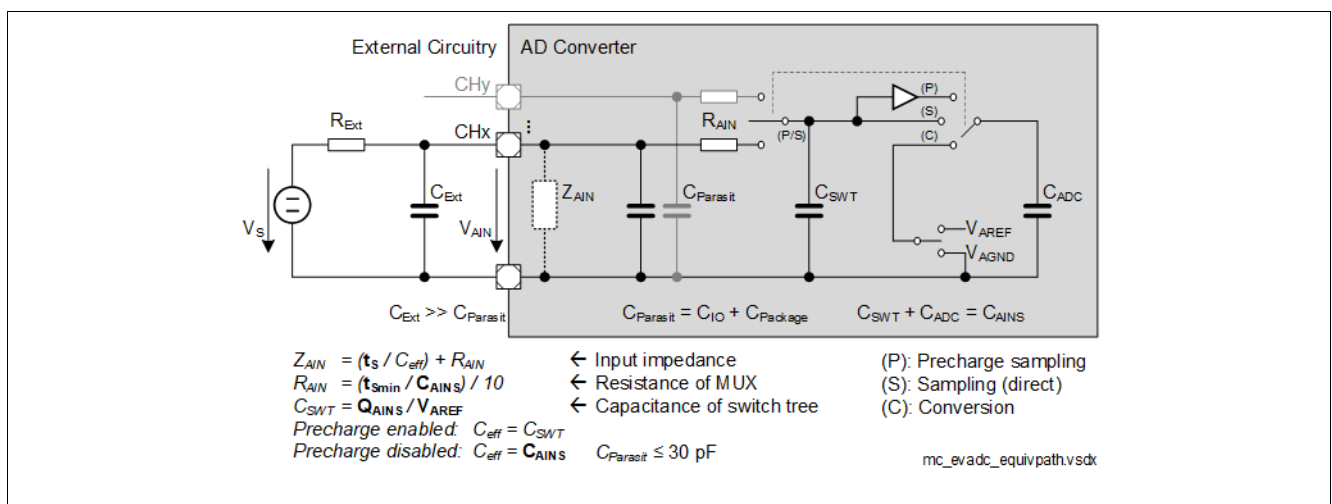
External Circuitry
AD Converter

CHy
CHx
$R_{Ext}$
$R_{AIN}$
(P)
(S)
(C)
(P/S)
$C_{Ext}$
$Z_{AIN}$
$C_{Parasit}$
$C_{SWT}$
$C_{ADC}$
$V_S$
$V_{AIN}$
$V_{AREF}$
$V_{AGND}$

$C_{Ext}$ >> $C_{Parasit}$
$C_{Parasit} = C_{IO} + C_{Package}$
$C_{SWT} + C_{ADC} = C_{AINS}$

$Z_{AIN}$ = ($t_S$ / $C_{eff}$) + $R_{AIN}$ ← Input impedance
$R_{AIN}$ = ($t_{Smin}$ / $C_{AINS}$) / 10 ← Resistance of MUX
$C_{SWT}$ = $Q_{AINS}$ / $V_{AREF}$ ← Capacitance of switch tree
Precharge enabled: $C_{eff}$ = $C_{SWT}$
Precharge disabled: $C_{eff}$ = $C_{AINS}$ $C_{Parasit}$ ≤ 30 pF

(P): Precharge sampling
(S): Sampling (direct)
(C): Conversion

mc_evadc_equivpath.vsdx